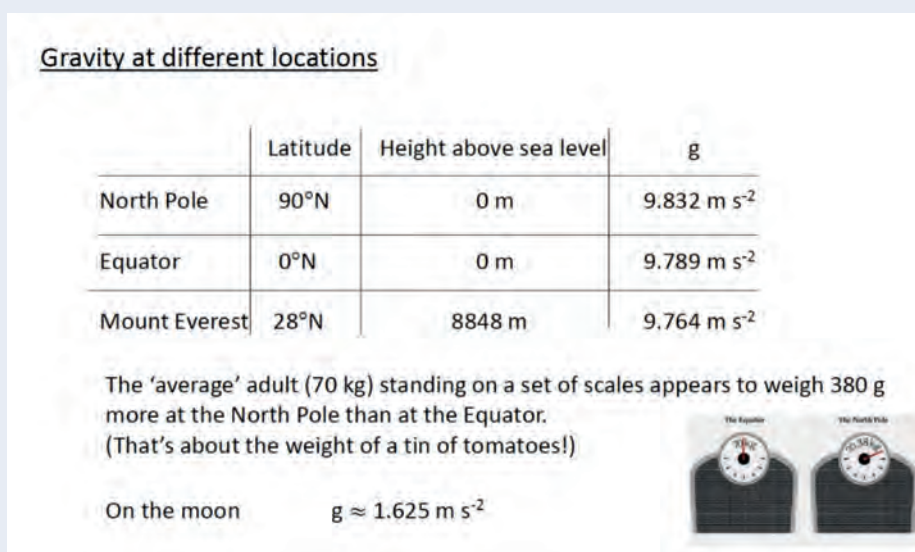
Gravity at different locations

| | Latitude | Height above sea level | g |
|---|---|---|---|
| North Pole | 90°N | 0 m | 9.832 m $s^{-2}$ |
| Equator | 0°N | 0 m | 9.789 m $s^{-2}$ |
| Mount Everest | 28°N | 8848 m | 9.764 m $s^{-2}$ |

The 'average' adult (70 kg) standing on a set of scales appears to weigh 380 g more at the North Pole than at the Equator.
(That's about the weight of a tin of tomatoes!)

The Equator

The North Pole

On the moon $g \approx 1.625$ m $s^{-2}$